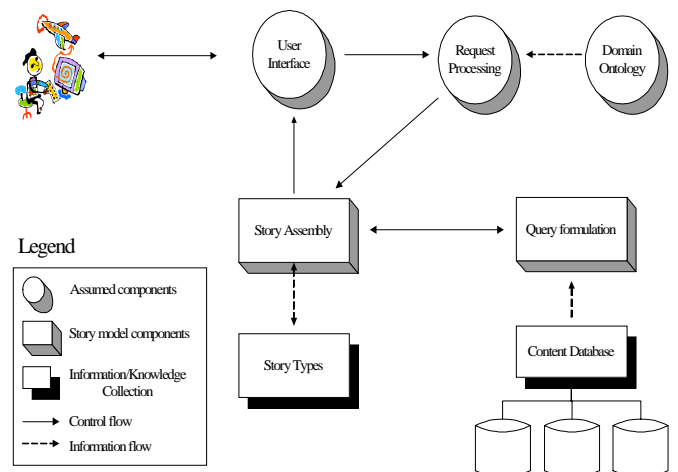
User Interface

Request Processing

Domain Ontology

Story Assembly

Query formulation

Story Types

Content Database

Legend

Assumed components

Story model components

Information/Knowledge Collection

Control flow

Information flow